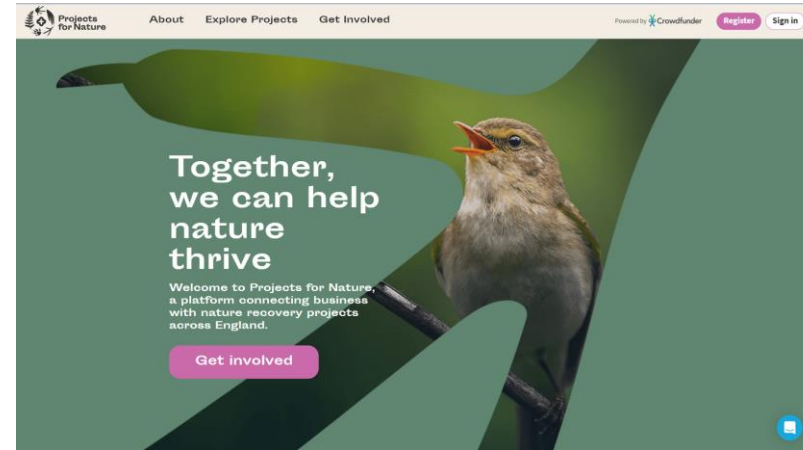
Projects for Nature

About Explore Projects Get Involved

Powered by Crowdfunder Register Sign in

Together, we can help nature thrive

Welcome to Projects for Nature, a platform connecting business with nature recovery projects across England.

Get involved